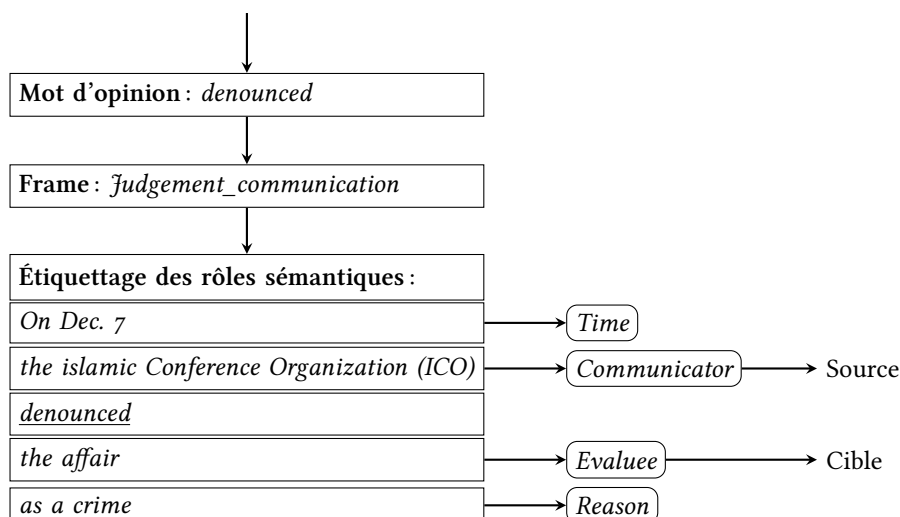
Mot d'opinion : *denounced*

Frame : *Judgement_communication*

Étiquettage des rôles sémantiques :

*On Dec. 7* → *Time*

*the islamic Conference Organization (ICO)* → *Communicator* → Source

*denounced*

*the affair* → *Evaluee* → Cible

*as a crime* → *Reason*